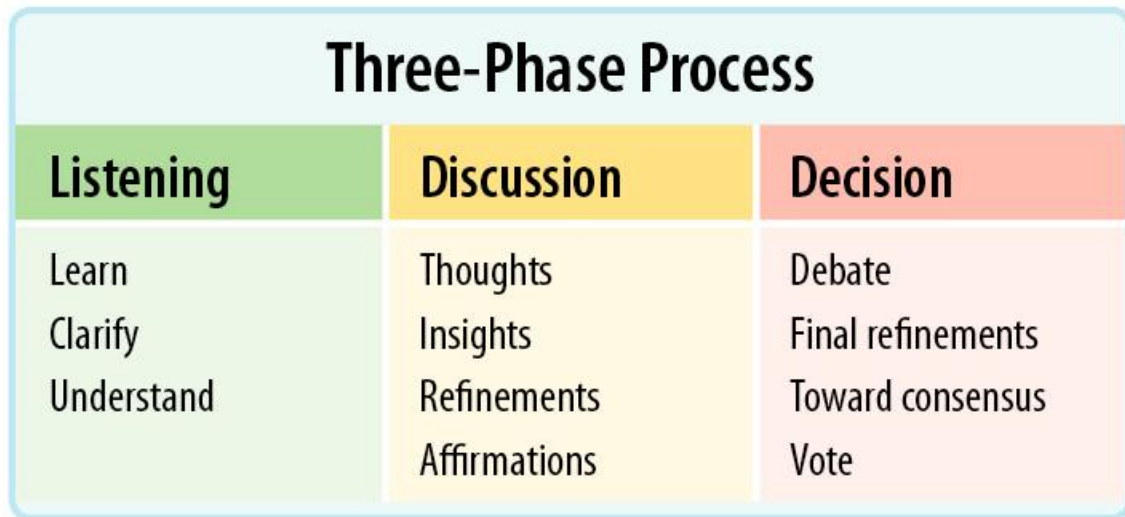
Three-Phase Process

| Listening | Discussion | Decision |
|---|---|---|
| Learn<br>Clarify<br>Understand | Thoughts<br>Insights<br>Refinements<br>Affirmations | Debate<br>Final refinements<br>Toward consensus<br>Vote |